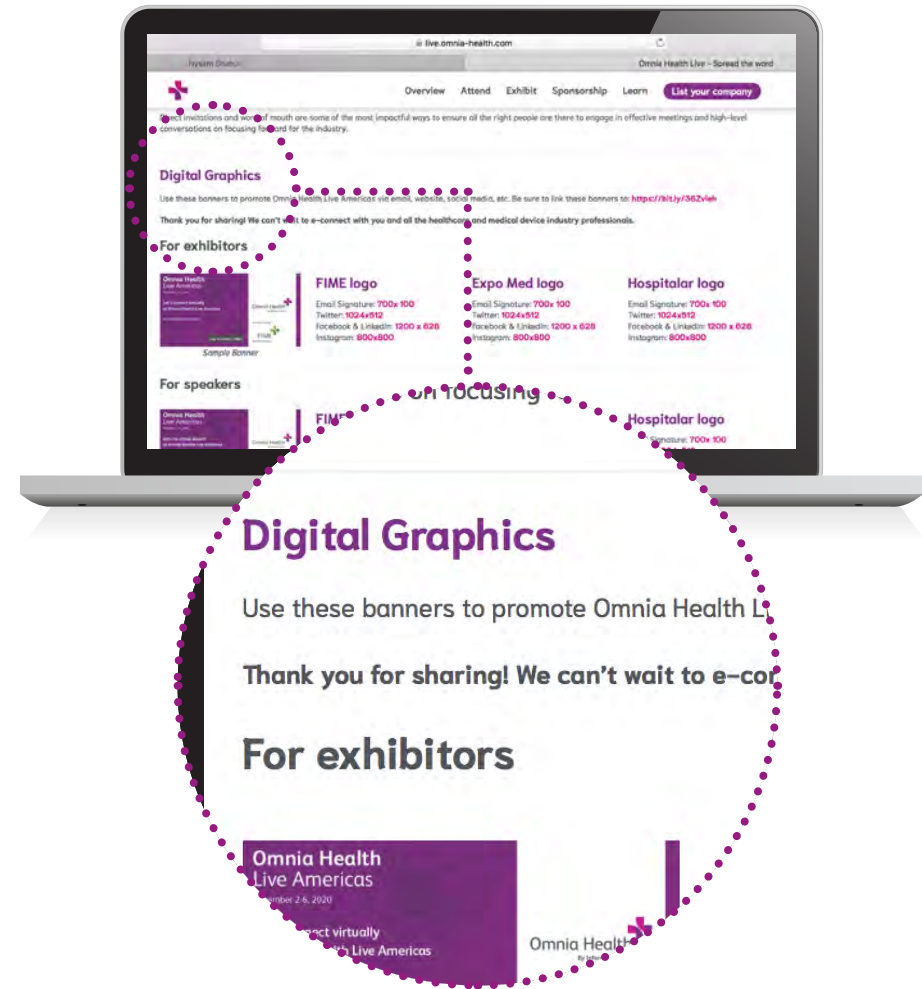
live.omnia-health.com

Nysam Drahun

Omnia Health Live - Spread the word

Overview Attend Exhibit Sponsorship Learn List your company

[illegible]ect invitations and word of mouth are some of the most impactful ways to ensure all the right people are there to engage in effective meetings and high-level conversations on focusing forward for the industry.

Digital Graphics

Use these banners to promote Omnia Health Live Americas via email, website, social media, etc. Be sure to link these banners to: https://bit.ly/362vleh

Thank you for sharing! We can't wait to e-connect with you and all the healthcare and medical device industry professionals.

For exhibitors

Omnia Health Live Americas

Omnia Health

FIME

Sample Banner

FIME logo
Email Signature: 700x 100
Twitter: 1024x512
Facebook & LinkedIn: 1200 x 628
Instagram: 800x800

Expo Med logo
Email Signature: 700x 100
Twitter: 1024x512
Facebook & LinkedIn: 1200 x 628
Instagram: 800x800

Hospitalar logo
Email Signature: 700x 100
Twitter: 1024x512
Facebook & LinkedIn: 1200 x 628
Instagram: 800x800

For speakers

Omnia Health Live Americas

Omnia Health

FIME

Hospitalar logo
Signature: 700x 100

on focusing

Digital Graphics

Use these banners to promote Omnia Health L

Thank you for sharing! We can't wait to e-co

For exhibitors

Omnia Health
Live Americas
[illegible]mber 2-6, 2020
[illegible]ect virtually
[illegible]th Live Americas

Omnia Health
By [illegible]